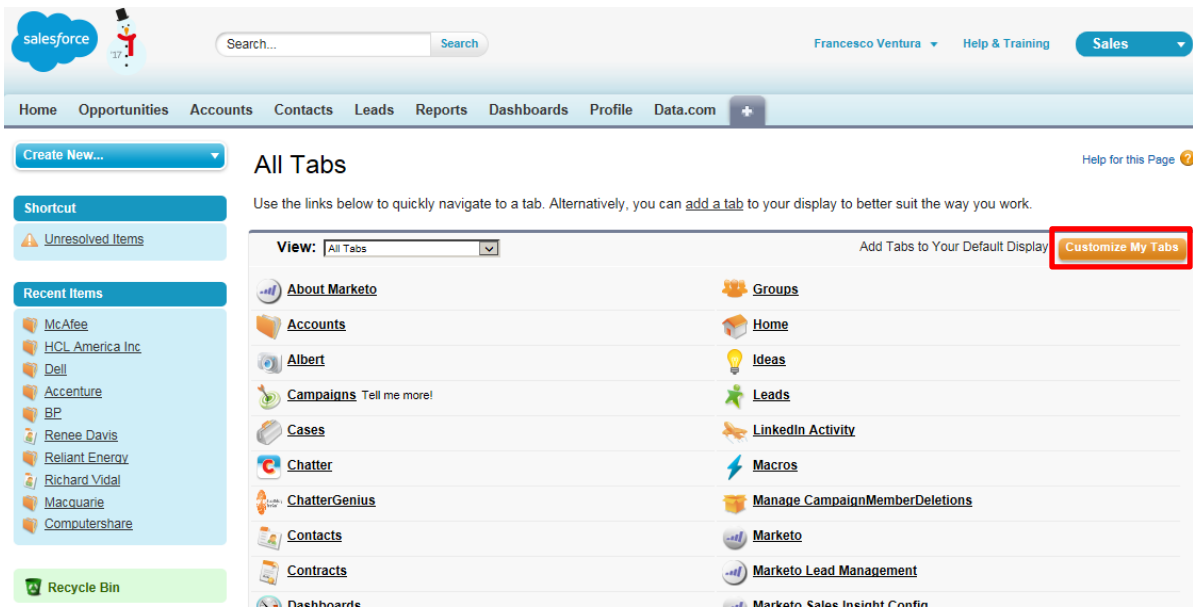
salesforce
'17

Search...
Search

Francesco Ventura
Help & Training
Sales

Home Opportunities Accounts Contacts Leads Reports Dashboards Profile Data.com +

Create New...

Shortcut
Unresolved Items

Recent Items
McAfee
HCL America Inc
Dell
Accenture
BP
Renee Davis
Reliant Energy
Richard Vidal
Macquarie
Computershare

Recycle Bin

All Tabs

Help for this Page

Use the links below to quickly navigate to a tab. Alternatively, you can add a tab to your display to better suit the way you work.

View: All Tabs

Add Tabs to Your Default Display
Customize My Tabs

About Marketo
Accounts
Albert
Campaigns Tell me more!
Cases
Chatter
ChatterGenius
Contacts
Contracts
Dashboards

Groups
Home
Ideas
Leads
LinkedIn Activity
Macros
Manage CampaignMemberDeletions
Marketo
Marketo Lead Management
Marketo Sales Insight Config